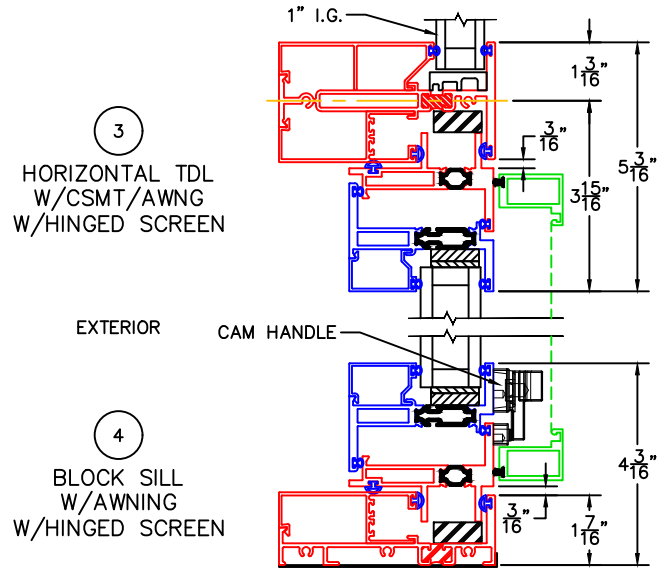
1" I.G.

$1\frac{3}{16}$"

$\frac{3}{16}$"

$5\frac{3}{16}$"

$3\frac{15}{16}$"

3

HORIZONTAL TDL
W/CSMT/AWNG
W/HINGED SCREEN

EXTERIOR

CAM HANDLE

4

BLOCK SILL
W/AWNING
W/HINGED SCREEN

$4\frac{3}{16}$"

$\frac{3}{16}$"

$1\frac{7}{16}$"